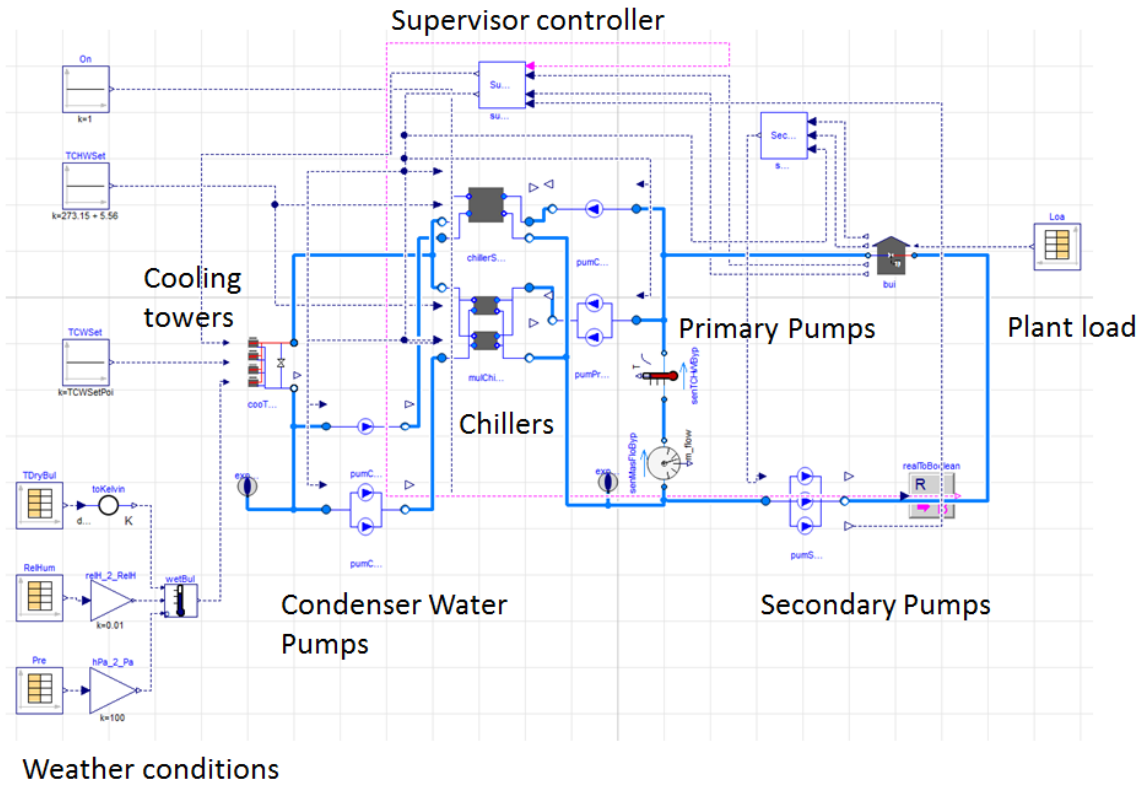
Supervisor controller

On
k=1

Su...
su...

Sec...
s...

TCHWSet
k=273.15 + 5.56

Loa

Cooling towers

chillerS...

pumC...

bui

Plant load

Primary Pumps

TCWSet
k=TCWSetPoi

cooT...

mulChi...

pumPr...

senTCHWByp

Chillers

senMassFlwByp

m_flow

exp

exp

pumC...

realToBoolean

R

TDryBul

toKelvin

d...

K

pumC...

pumS...

RelHum

relH_2_RelH

wetBul

k=0.01

Condenser Water Pumps

Secondary Pumps

Pre

hPa_2_Pa

k=100

Weather conditions